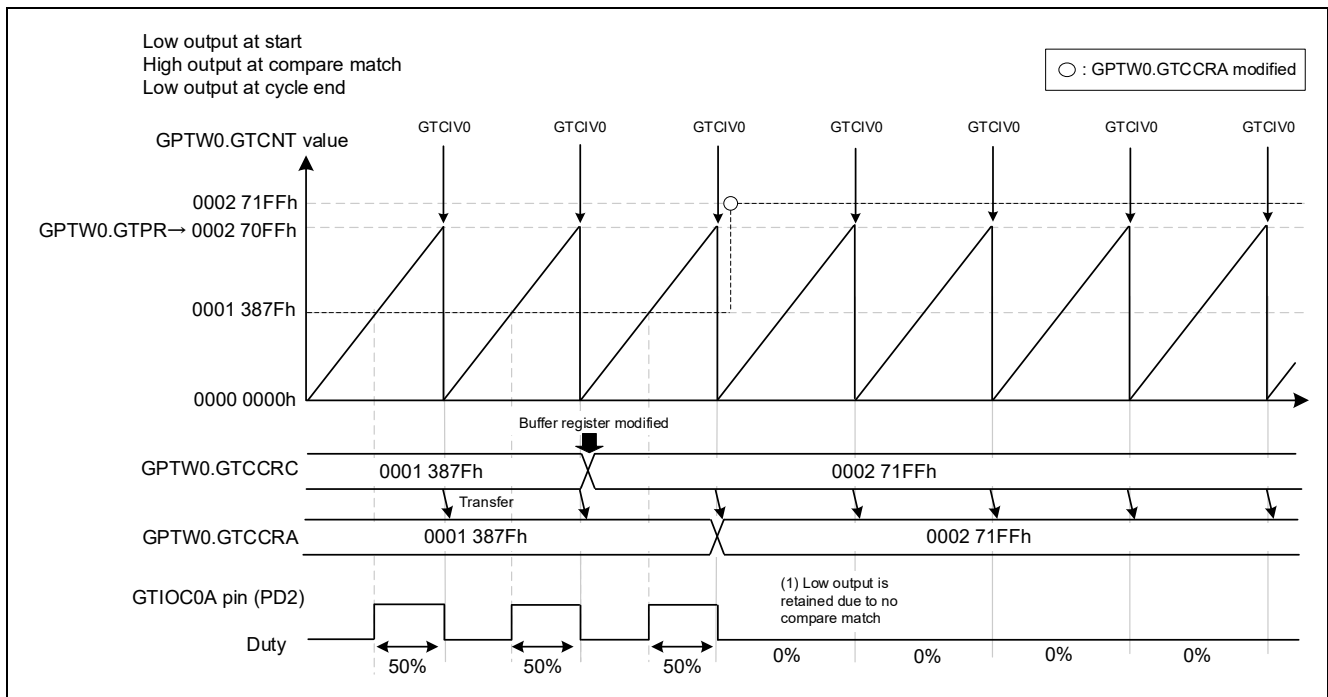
Low output at start
High output at compare match
Low output at cycle end

○ : GPTW0.GTCCRA modified

GPTW0.GTCNT value

GTCIV0 GTCIV0 GTCIV0 GTCIV0 GTCIV0 GTCIV0 GTCIV0

0002 71FFh
GPTW0.GTPR→ 0002 70FFh
0001 387Fh
0000 0000h

Buffer register modified

GPTW0.GTCCRC 0001 387Fh 0002 71FFh

Transfer

GPTW0.GTCCRA 0001 387Fh 0002 71FFh

GTIOC0A pin (PD2)

(1) Low output is retained due to no compare match

Duty

50% 50% 50% 0% 0% 0% 0%